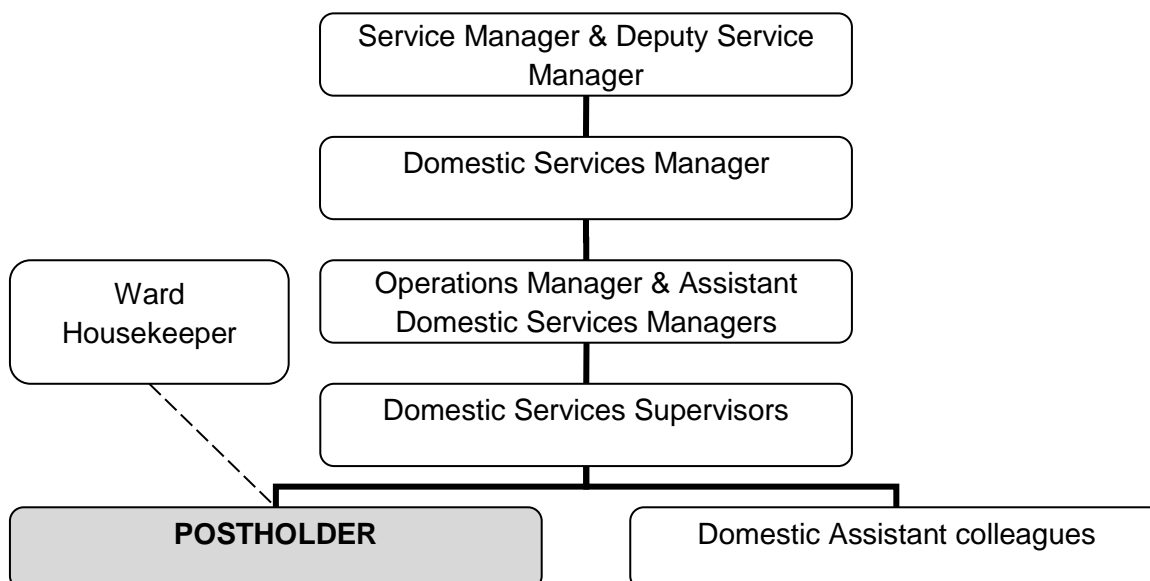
Service Manager & Deputy Service Manager

Domestic Services Manager

Ward Housekeeper

Operations Manager & Assistant Domestic Services Managers

Domestic Services Supervisors

POSTHOLDER

Domestic Assistant colleagues